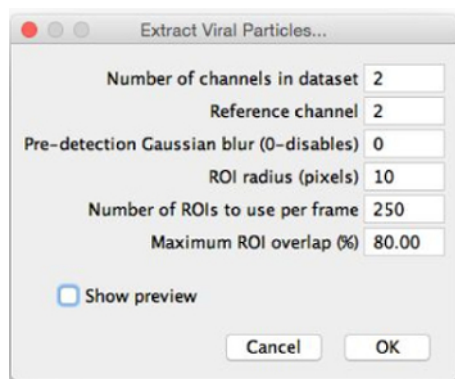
Extract Viral Particles...

Number of channels in dataset 2
Reference channel 2
Pre-detection Gaussian blur (0-disables) 0
ROI radius (pixels) 10
Number of ROIs to use per frame 250
Maximum ROI overlap (%) 80.00

Show preview

Cancel OK